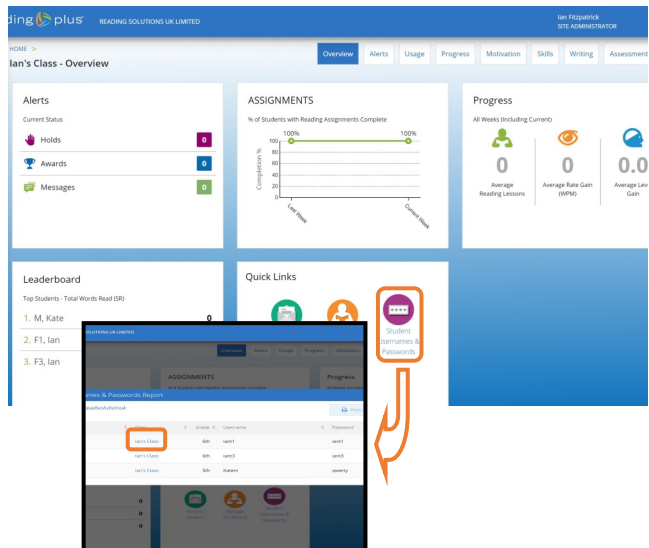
ding plus READING SOLUTIONS UK LIMITED

Ian Fitzpatrick
SITE ADMINISTRATOR

HOME >
Ian's Class - Overview

Overview Alerts Usage Progress Motivation Skills Writing Assessment

Alerts
Current Status
Holds 0
Awards 0
Messages 0

ASSIGNMENTS
% of Students with Reading Assignments Complete
100% 100%
Completion %
100
80
60
40
20
0
Last Week
Current Week

Progress
All Weeks (Including Current)
0
Average Reading Lessons
0
Average Rate Gain (WPM)
0.0
Average Level Gain

Leaderboard
Top Students - Total Words Read (SR)
1. M, Kate 0
2. F1, Ian
3. F3, Ian

Quick Links
Student Usernames & Passwords

SOLUTIONS UK LIMITED
Overview Alerts Usage Progress Motivation
ASSIGNMENTS
Progress
mes & Passwords Report
Print

| Class | Grade | Username | Password |
|---|---|---|---|
| Ian's Class | 6th | ianf1 | ianf1 |
| Ian's Class | 6th | ianf3 | ianf3 |
| Ian's Class | 5th | Katem | qwerty |

0
0
0
Student Usernames & Passwords